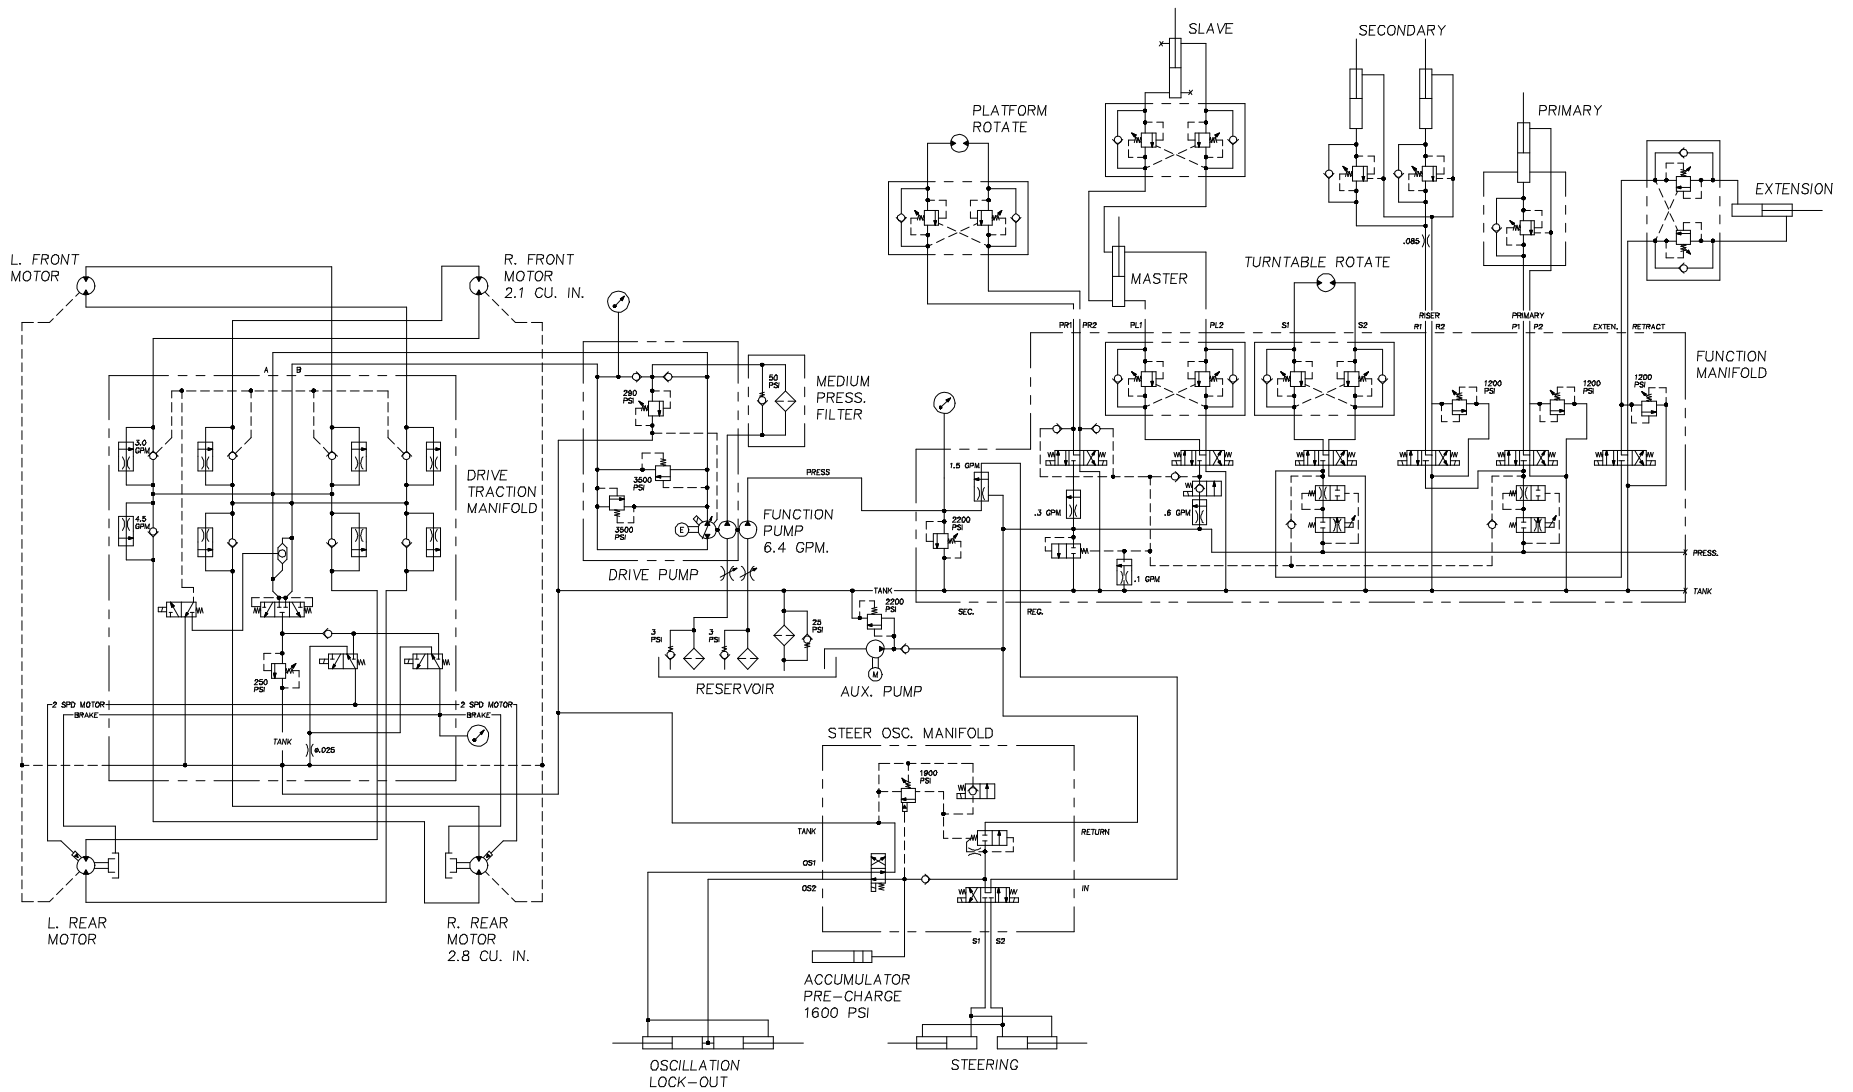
SLAVE

SECONDARY

PRIMARY

PLATFORM ROTATE

EXTENSION

L. FRONT MOTOR

R. FRONT MOTOR 2.1 CU. IN.

MASTER

TURNTABLE ROTATE

.085

PR1 PR2 PL1 PL2 S1 S2 RISER R1 R2 PRIMARY P1 P2 EXTEN. RETRACT

FUNCTION MANIFOLD

A B

50 PSI

MEDIUM PRESS. FILTER

290 PSI

1200 PSI

1200 PSI

1200 PSI

3.0 GPM

3500 PSI

PRESS

1.5 GPM

DRIVE TRACTION MANIFOLD

3500 PSI

4.5 GPM

FUNCTION PUMP 6.4 GPM.

.3 GPM

.6 GPM

2200 PSI

PRESS.

DRIVE PUMP

.1 GPM

TANK

TANK

2200 PSI

SEC. REG.

3 PSI

3 PSI

25 PSI

250 PSI

RESERVOIR

AUX. PUMP

2 SPD MOTOR

BRAKE

2 SPD MOTOR

BRAKE

TANK

.025

STEER OSC. MANIFOLD

1900 PSI

TANK

RETURN

OS1

OS2

IN

S1 S2

L. REAR MOTOR

R. REAR MOTOR 2.8 CU. IN.

ACCUMULATOR PRE-CHARGE 1600 PSI

OSCILLATION LOCK-OUT

STEERING